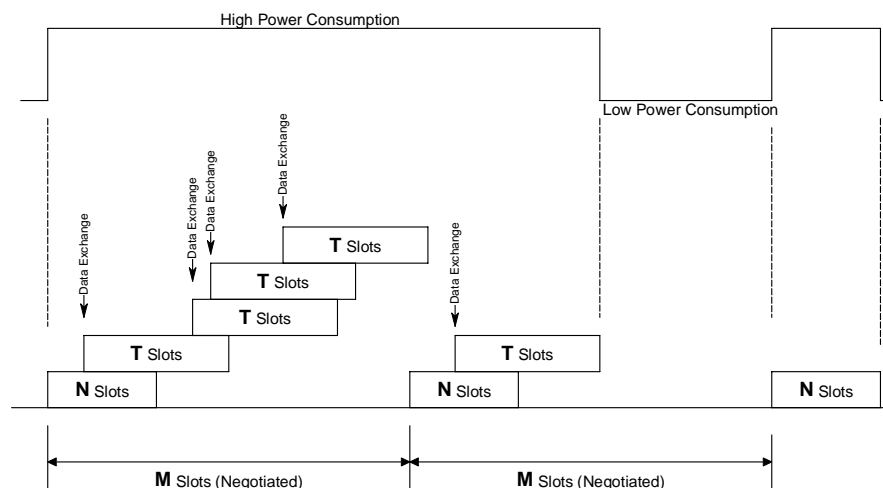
High Power Consumption

Low Power Consumption

Data Exchange

Data Exchange

Data Exchange

Data Exchange

Data Exchange

T Slots

T Slots

T Slots

T Slots

T Slots

N Slots

N Slots

N Slots

M Slots (Negotiated)

M Slots (Negotiated)